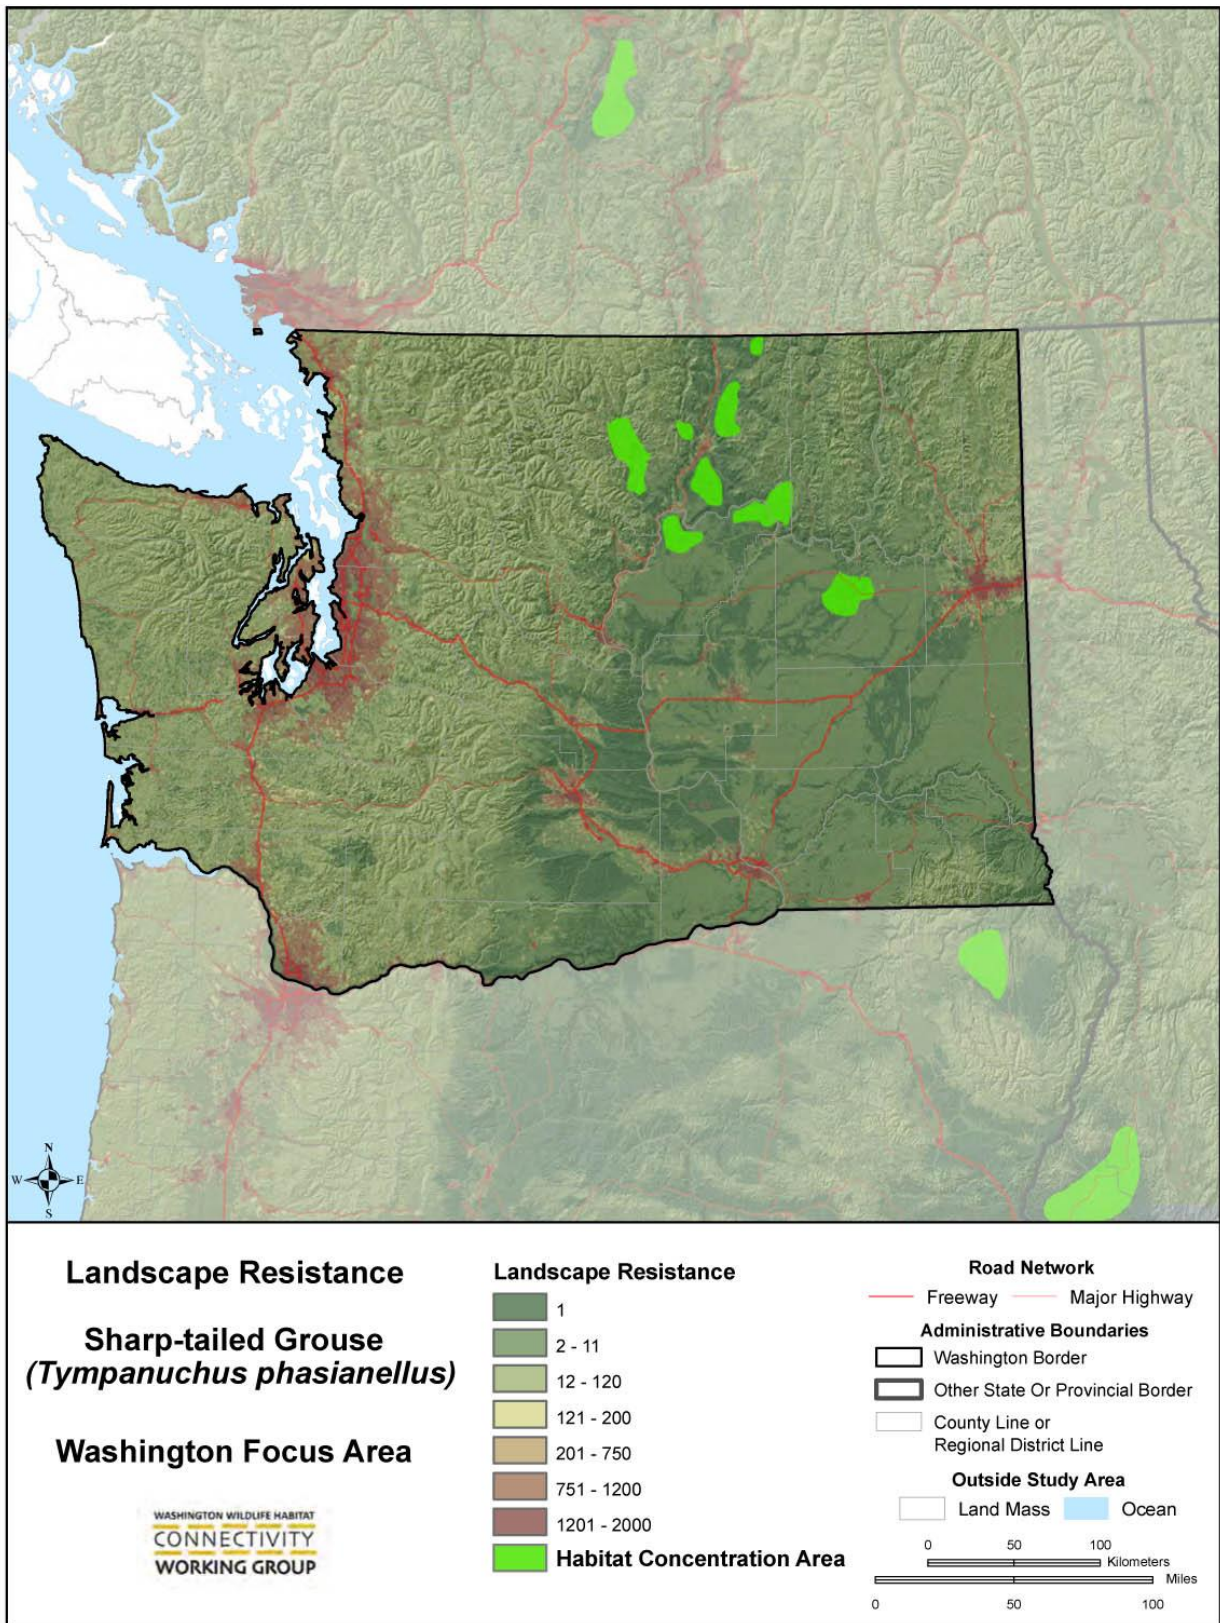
N
W
E
S

Landscape Resistance

Sharp-tailed Grouse
(Tympanuchus phasianellus)

Washington Focus Area

WASHINGTON WILDLIFE HABITAT
CONNECTIVITY
WORKING GROUP

Landscape Resistance
1
2 - 11
12 - 120
121 - 200
201 - 750
751 - 1200
1201 - 2000
Habitat Concentration Area

Road Network
Freeway
Major Highway

Administrative Boundaries
Washington Border
Other State Or Provincial Border
County Line or Regional District Line

Outside Study Area
Land Mass
Ocean

0 50 100
Kilometers
Miles
0 50 100